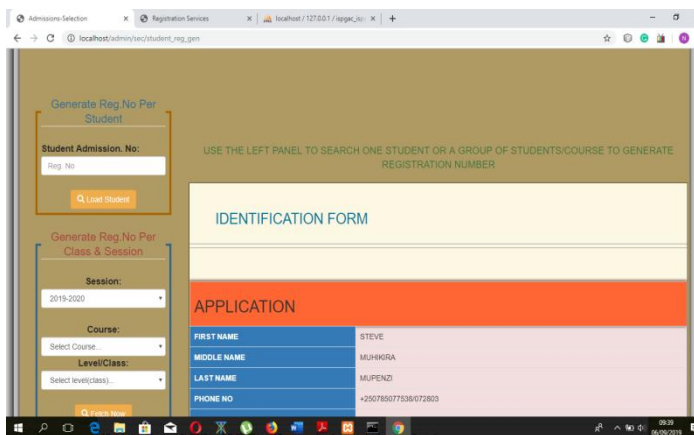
Admissions-Selection × Registration Services × localhost / 127.0.0.1 / ispgec_isp × +

localhost/admin/sec/student_reg_gen

Generate Reg.No Per Student

Student Admission. No:

Reg. No

Load Student

Generate Reg.No Per Class & Session

Session:

2019-2020

Course:

Select Course...

Level/Class:

Select level(class)...

Fetch Now

USE THE LEFT PANEL TO SEARCH ONE STUDENT OR A GROUP OF STUDENTS/COURSE TO GENERATE REGISTRATION NUMBER

IDENTIFICATION FORM

APPLICATION

| FIRST NAME | STEVE |
|---|---|
| MIDDLE NAME | MUHIKIRA |
| LAST NAME | MUPENZI |
| PHONE NO | +250785077538/072803 |

09:39
06/09/2019